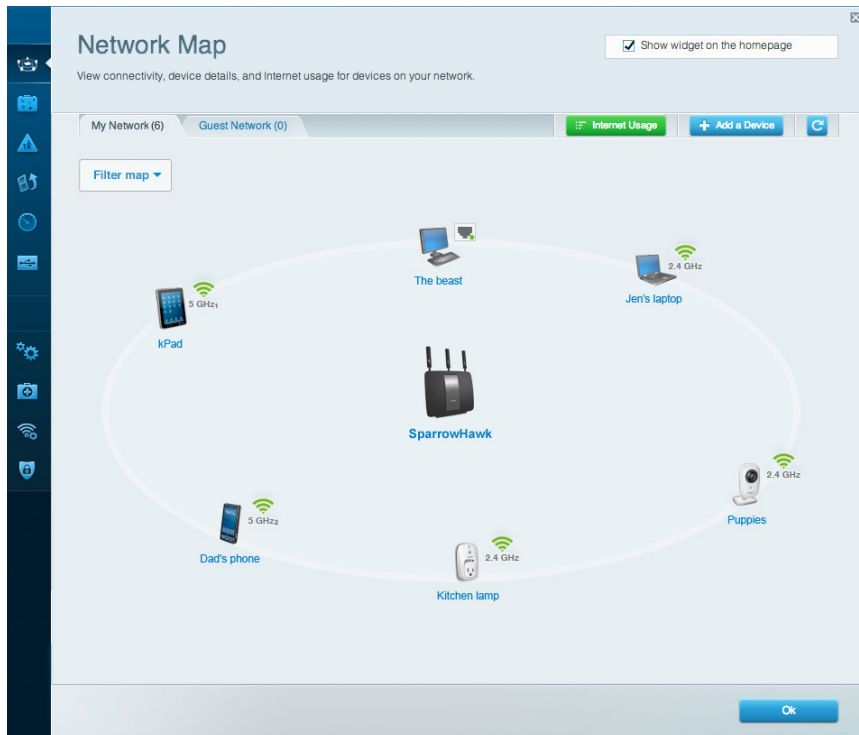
Network Map

Show widget on the homepage

View connectivity, device details, and Internet usage for devices on your network.

My Network (6)

Guest Network (0)

Internet Usage

Add a Device

Filter map

The beast

Jen's laptop

2.4 GHz

5 GHz₁

kPad

SparrowHawk

2.4 GHz

Puppies

5 GHz₂

Dad's phone

2.4 GHz

Kitchen lamp

Ok